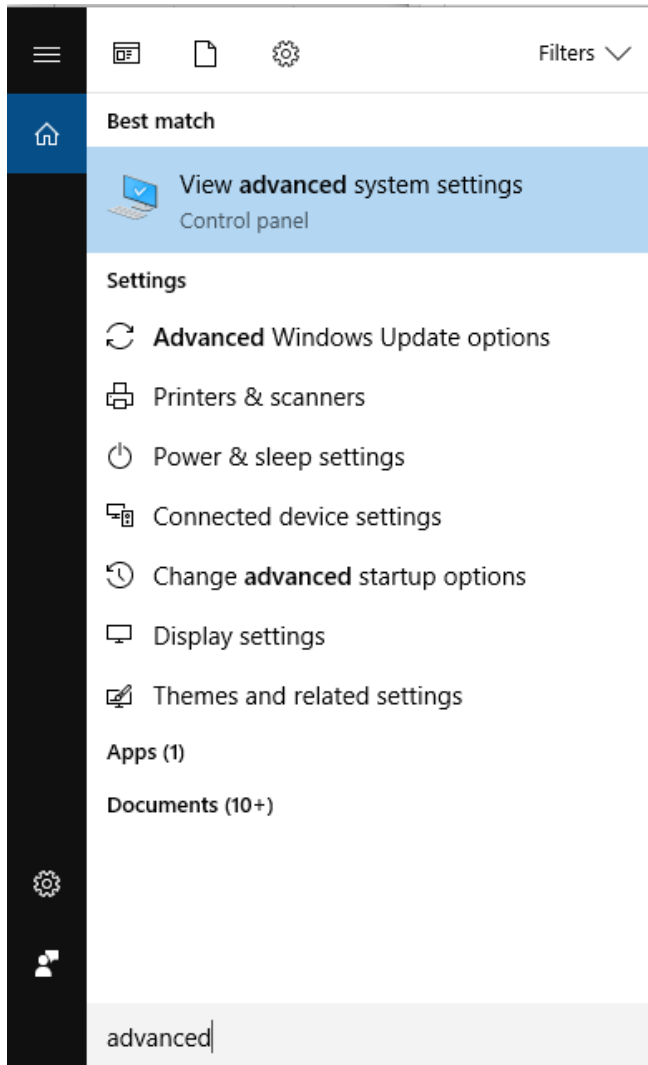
Filters

Best match

View advanced system settings
Control panel

Settings

Advanced Windows Update options

Printers & scanners

Power & sleep settings

Connected device settings

Change advanced startup options

Display settings

Themes and related settings

Apps (1)

Documents (10+)

advanced